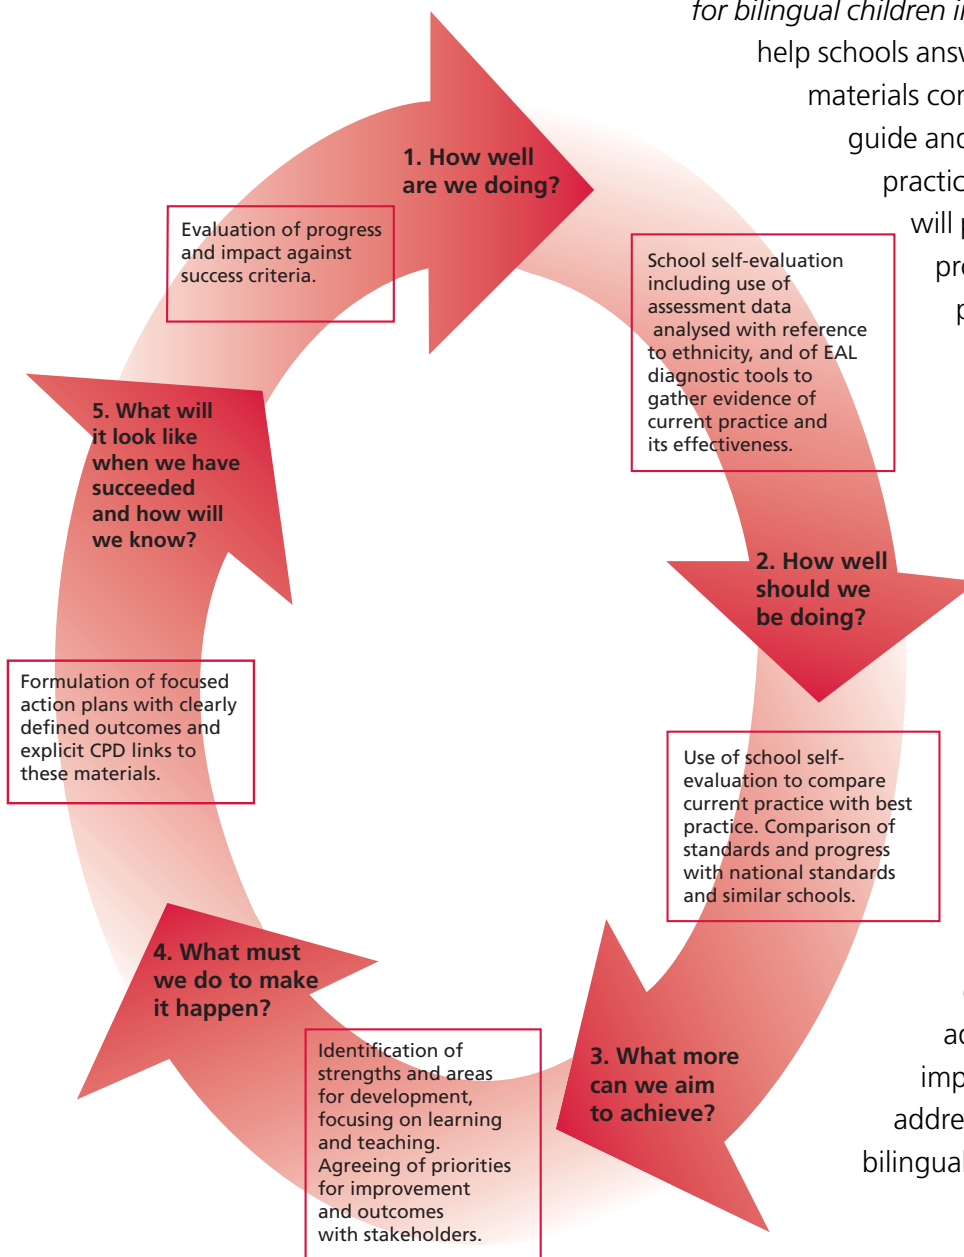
for bilingual children i
help schools ansv
materials co
guide and
practic
will
pr
p

1. How well are we doing?

Evaluation of progress and impact against success criteria.

School self-evaluation including use of assessment data analysed with reference to ethnicity, and of EAL diagnostic tools to gather evidence of current practice and its effectiveness.

5. What will it look like when we have succeeded and how will we know?

2. How well should we be doing?

Formulation of focused action plans with clearly defined outcomes and explicit CPD links to these materials.

Use of school self-evaluation to compare current practice with best practice. Comparison of standards and progress with national standards and similar schools.

4. What must we do to make it happen?

Identification of strengths and areas for development, focusing on learning and teaching. Agreeing of priorities for improvement and outcomes with stakeholders.

3. What more can we aim to achieve?

ac
imp
addre
bilingua